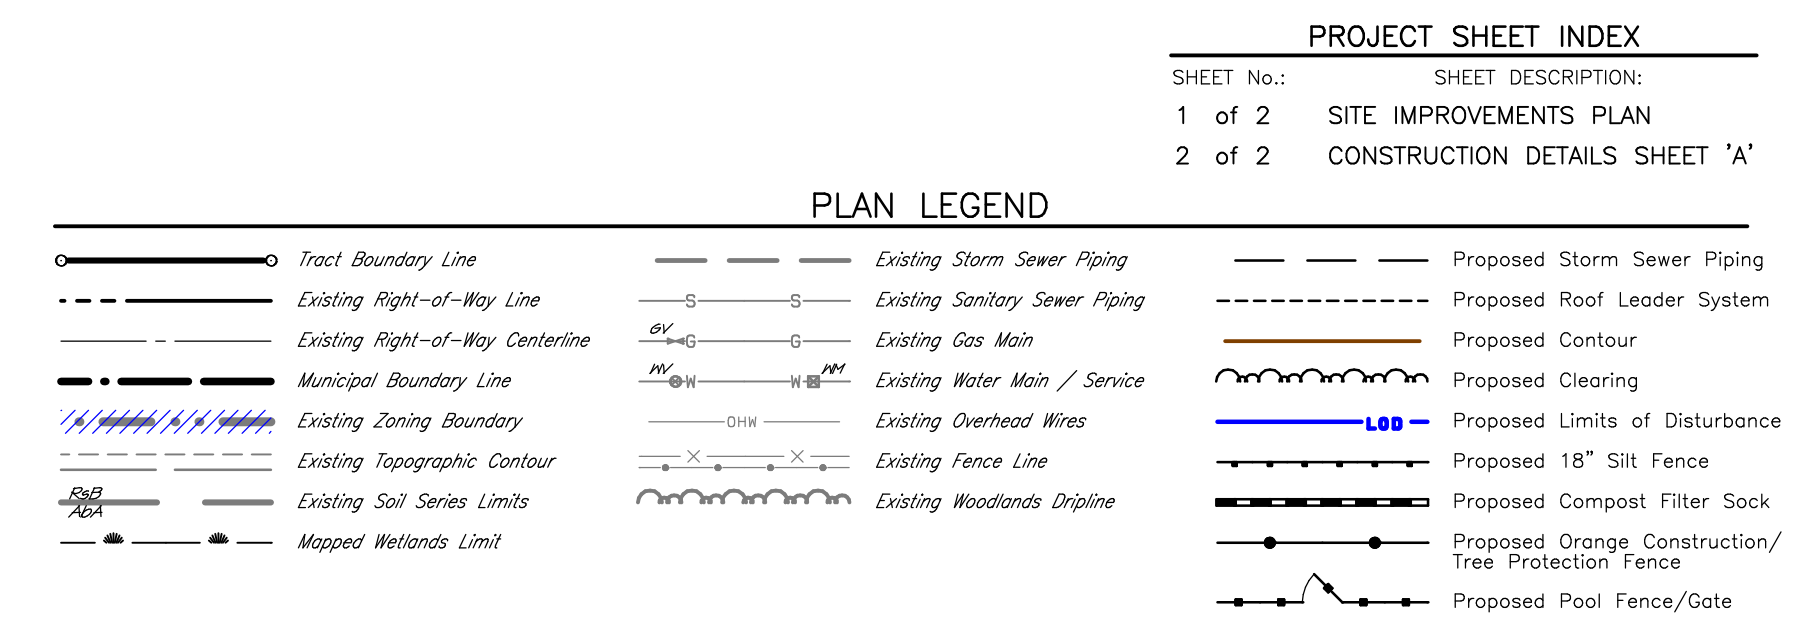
PROJECT SHEET INDEX

| SHEET No.: | SHEET DESCRIPTION: |
|---|---|
| 1 of 2 | SITE IMPROVEMENTS PLAN |
| 2 of 2 | CONSTRUCTION DETAILS SHEET 'A' |

PLAN LEGEND

Tract Boundary Line
Existing Right-of-Way Line
Existing Right-of-Way Centerline
Municipal Boundary Line
Existing Zoning Boundary
Existing Topographic Contour
RsB
AbA
Existing Soil Series Limits
Mapped Wetlands Limit

Existing Storm Sewer Piping
S S
Existing Sanitary Sewer Piping
GV
G G
Existing Gas Main
WV WM
W W
Existing Water Main / Service
OHW
Existing Overhead Wires
Existing Fence Line
Existing Woodlands Dripline

Proposed Storm Sewer Piping
Proposed Roof Leader System
Proposed Contour
Proposed Clearing
LOD
Proposed Limits of Disturbance
Proposed 18" Silt Fence
Proposed Compost Filter Sock
Proposed Orange Construction/ Tree Protection Fence
Proposed Pool Fence/Gate